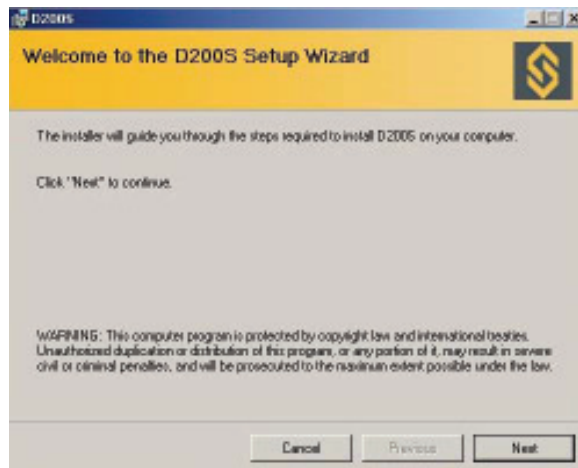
D200S

Welcome to the D200S Setup Wizard

The installer will guide you through the steps required to install D200S on your computer.

Click "Next" to continue.

WARNING: This computer program is protected by copyright law and international treaties. Unauthorized duplication or distribution of this program, or any portion of it, may result in severe civil or criminal penalties, and will be prosecuted to the maximum extent possible under the law.

Cancel Previous Next